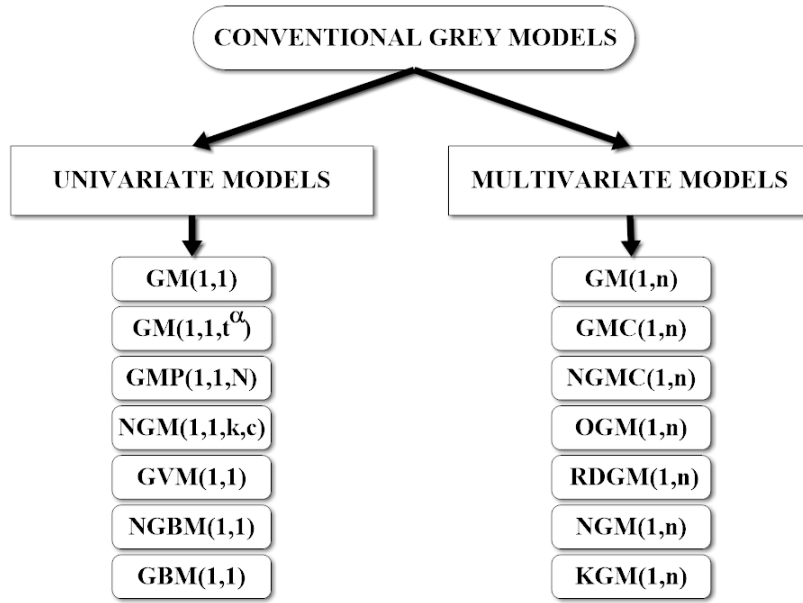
CONVENTIONAL GREY MODELS

UNIVARIATE MODELS

GM(1,1)

GM(1,1,$t^{\alpha}$)

GMP(1,1,N)

NGM(1,1,k,c)

GVM(1,1)

NGBM(1,1)

GBM(1,1)

MULTIVARIATE MODELS

GM(1,n)

GMC(1,n)

NGMC(1,n)

OGM(1,n)

RDGM(1,n)

NGM(1,n)

KGM(1,n)